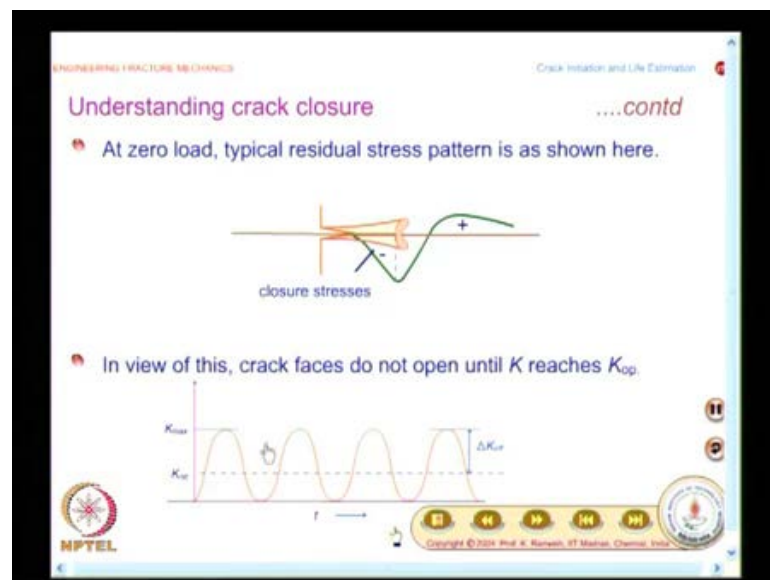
ENGINEERING FRACTURE MECHANICS

Crack Initiation and Life Estimation

Understanding crack closure ....contd

At zero load, typical residual stress pattern is as shown here.

+

-

closure stresses

In view of this, crack faces do not open until $K$ reaches $K_{op}$.

$K_{max}$

$K_{op}$

$\Delta K_{eff}$

$t$

NPTEL

Copyright © 2004 Prof. K. Ramesh, IIT Madras, Chennai, India